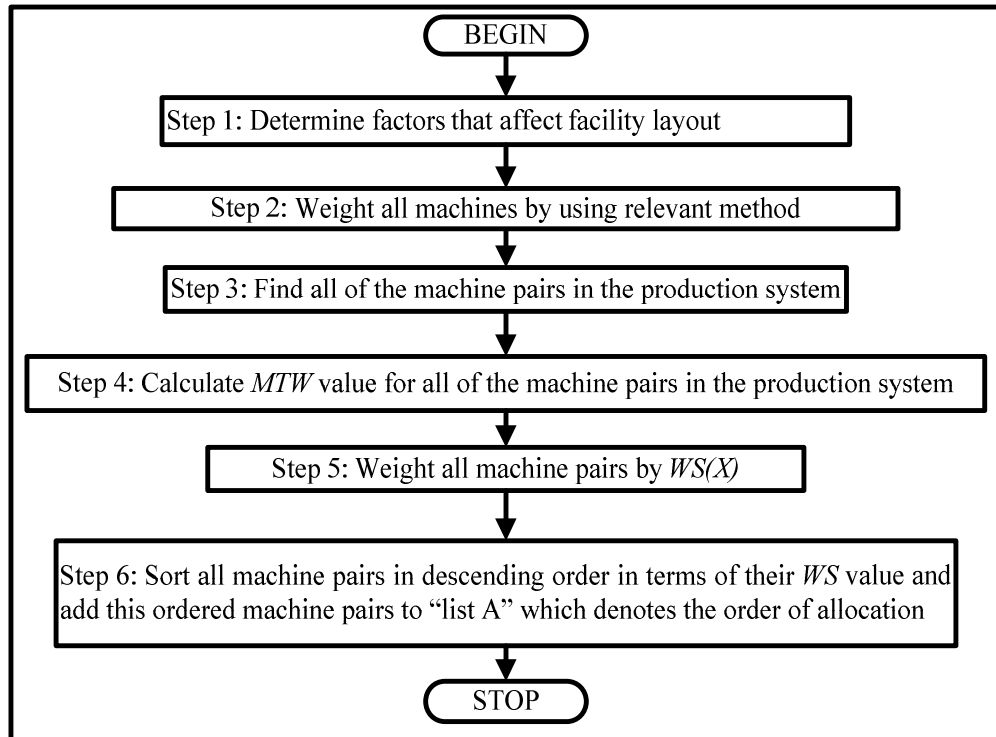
BEGIN

Step 1: Determine factors that affect facility layout

Step 2: Weight all machines by using relevant method

Step 3: Find all of the machine pairs in the production system

Step 4: Calculate *MTW* value for all of the machine pairs in the production system

Step 5: Weight all machine pairs by *WS(X)*

Step 6: Sort all machine pairs in descending order in terms of their *WS* value and add this ordered machine pairs to “list A” which denotes the order of allocation

STOP